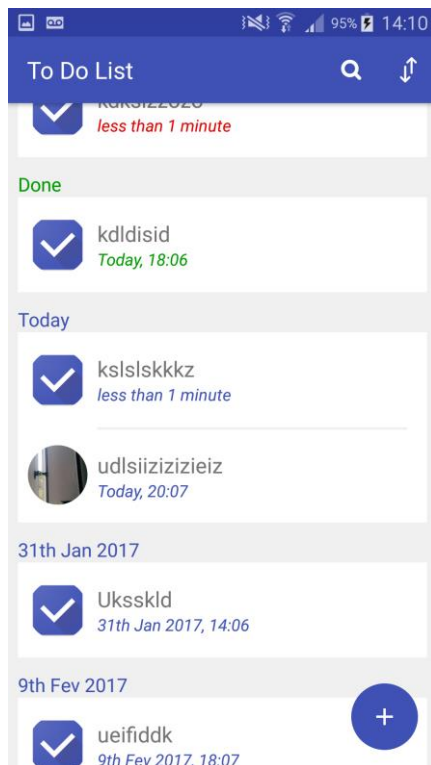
95% 14:10

To Do List

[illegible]
less than 1 minute

Done

kdldisid
Today, 18:06

Today

kslslskkkz
less than 1 minute

udlsiizizizieiz
Today, 20:07

31th Jan 2017

Uksskld
31th Jan 2017, 14:06

9th Fev 2017

ueifiddk
9th Fev 2017, 18:07

+